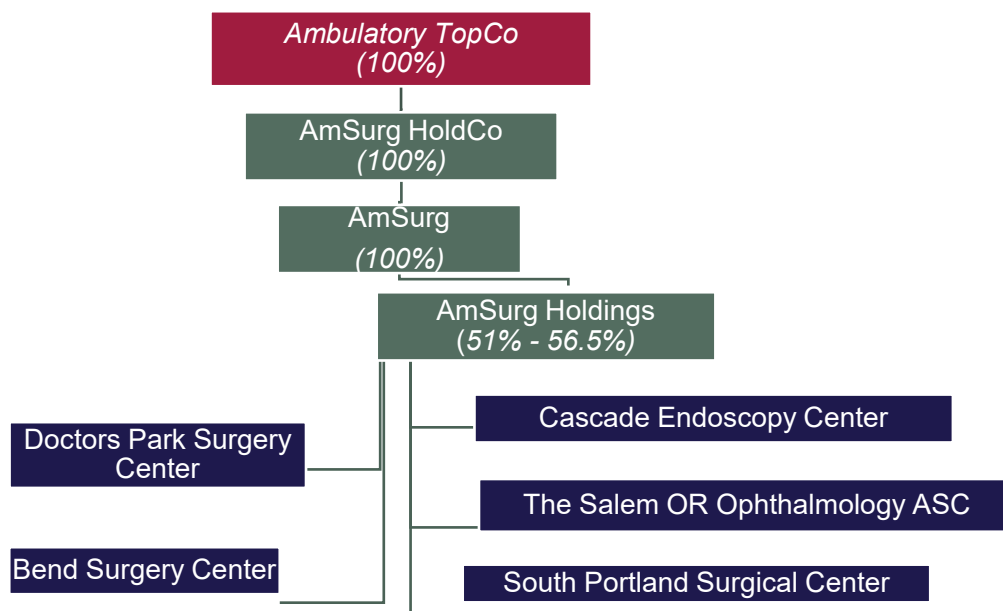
Ambulatory TopCo
(100%)

AmSurg HoldCo
(100%)

AmSurg
(100%)

AmSurg Holdings
(51% - 56.5%)

Doctors Park Surgery Center

Bend Surgery Center

Cascade Endoscopy Center

The Salem OR Ophthalmology ASC

South Portland Surgical Center